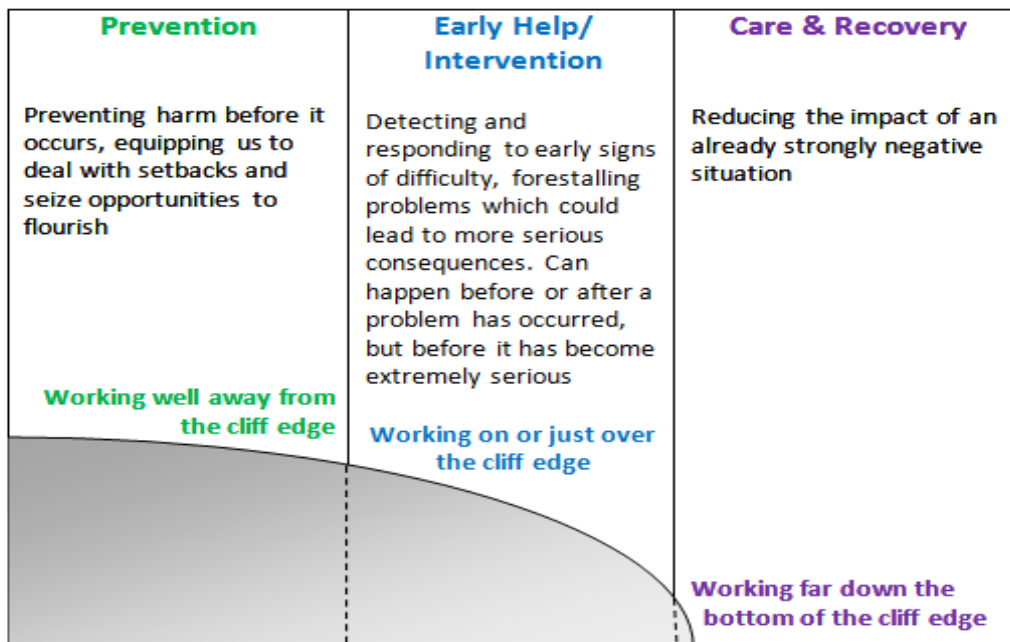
| Prevention | Early Help/ Intervention | Care & Recovery |
|---|---|---|
| Preventing harm before it occurs, equipping us to deal with setbacks and seize opportunities to flourish | Detecting and responding to early signs of difficulty, forestalling problems which could lead to more serious consequences. Can happen before or after a problem has occurred, but before it has become extremely serious | Reducing the impact of an already strongly negative situation |
| Working well away from the cliff edge | Working on or just over the cliff edge | Working far down the bottom of the cliff edge |